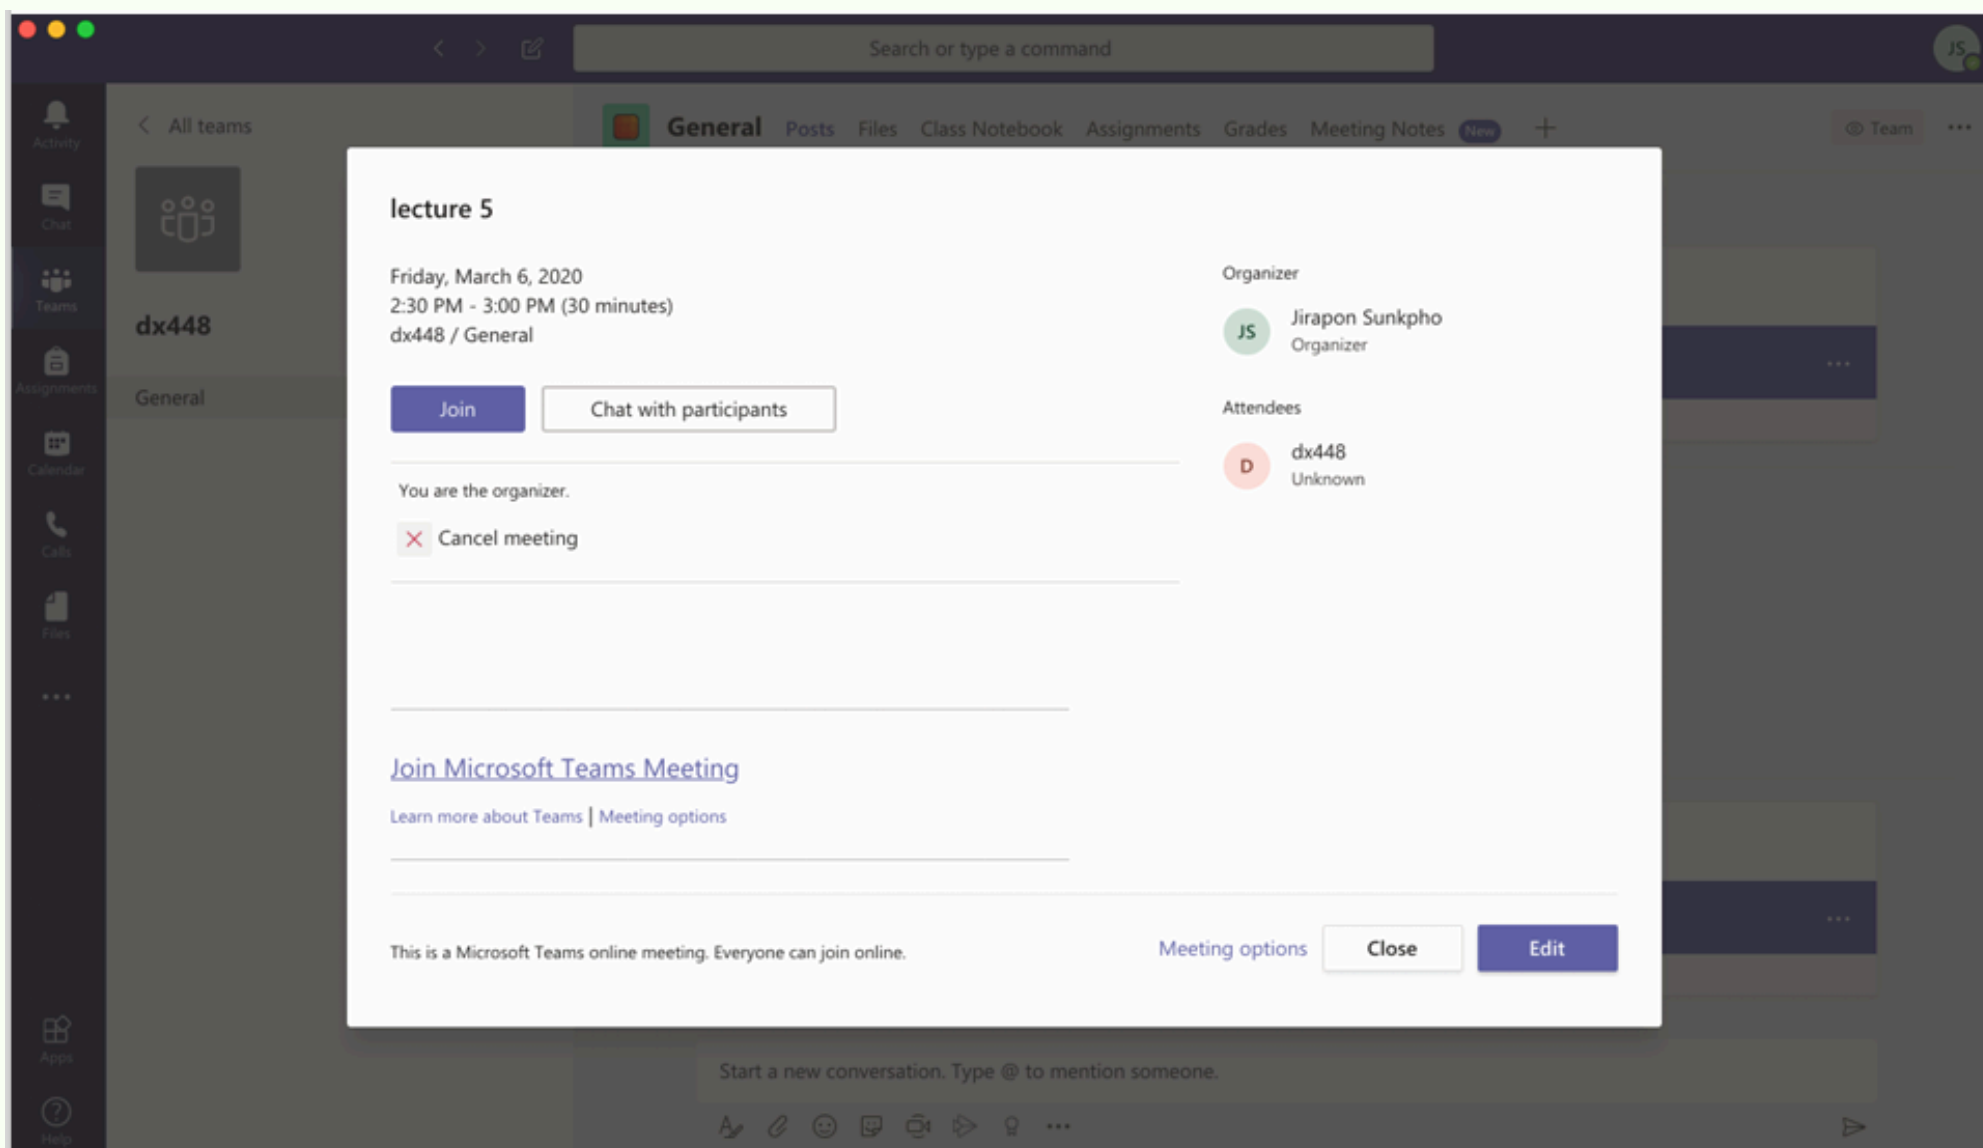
Search or type a command

JS

Activity

Chat

Teams

Assignments

Calendar

Calls

Files

...

Apps

Help

All teams

dx448

General

General Posts Files Class Notebook Assignments Grades Meeting Notes New +

Team ...

lecture 5

Friday, March 6, 2020
2:30 PM - 3:00 PM (30 minutes)
dx448 / General

Join

Chat with participants

You are the organizer.

Cancel meeting

Join Microsoft Teams Meeting

Learn more about Teams | Meeting options

Organizer

JS Jirapon Sunkpho
Organizer

Attendees

D dx448
Unknown

This is a Microsoft Teams online meeting. Everyone can join online.

Meeting options

Close

Edit

Start a new conversation. Type @ to mention someone.